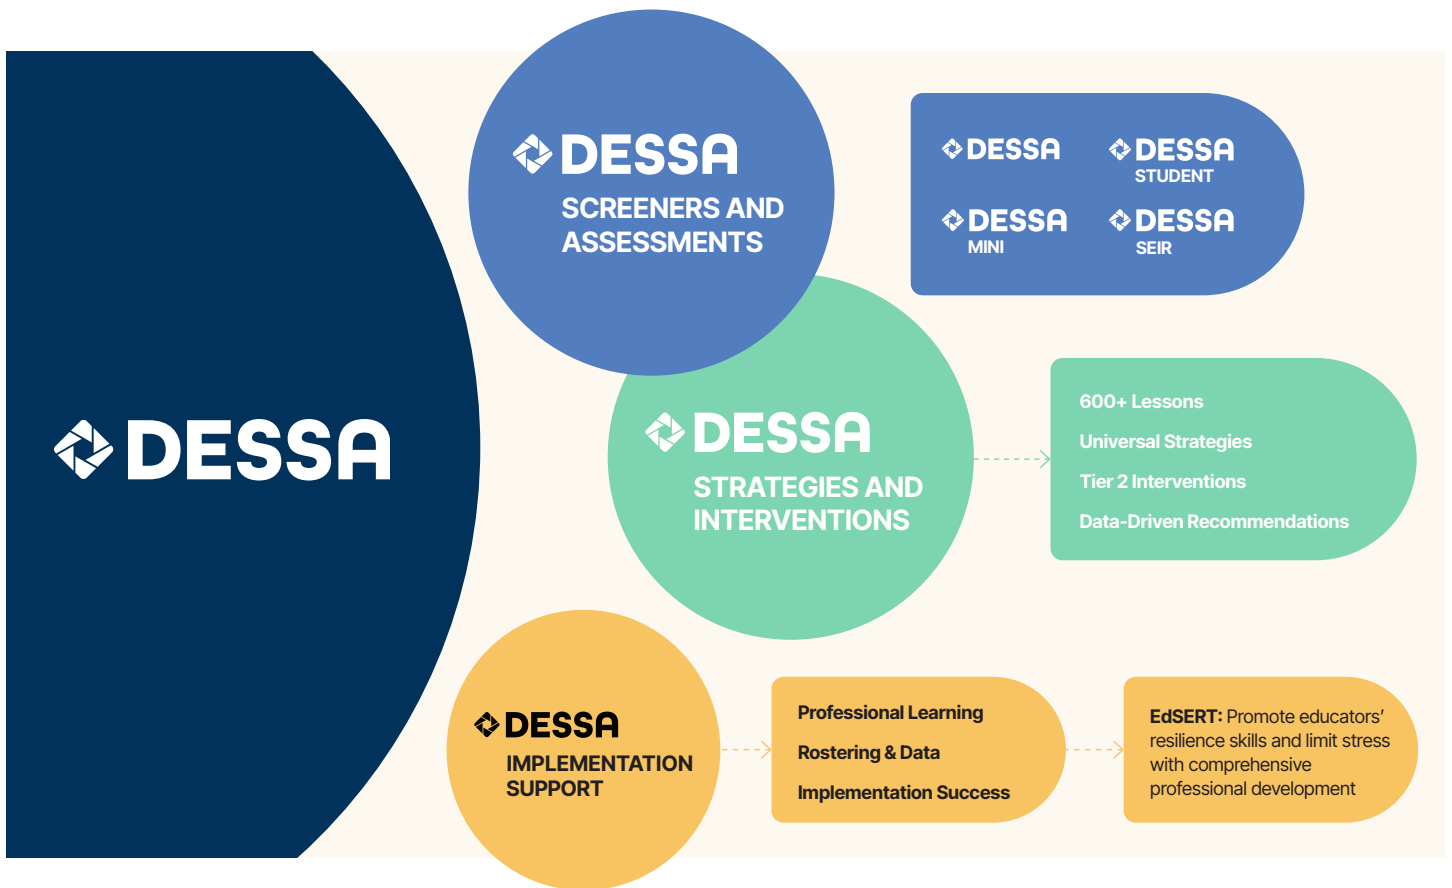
DESSA

DESSA
SCREENERS AND ASSESSMENTS

DESSA

DESSA
STUDENT

DESSA
MINI

DESSA
SEIR

DESSA
STRATEGIES AND INTERVENTIONS

600+ Lessons
Universal Strategies
Tier 2 Interventions
Data-Driven Recommendations

DESSA
IMPLEMENTATION SUPPORT

Professional Learning
Rostering & Data
Implementation Success

EdSERT: Promote educators' resilience skills and limit stress with comprehensive professional development